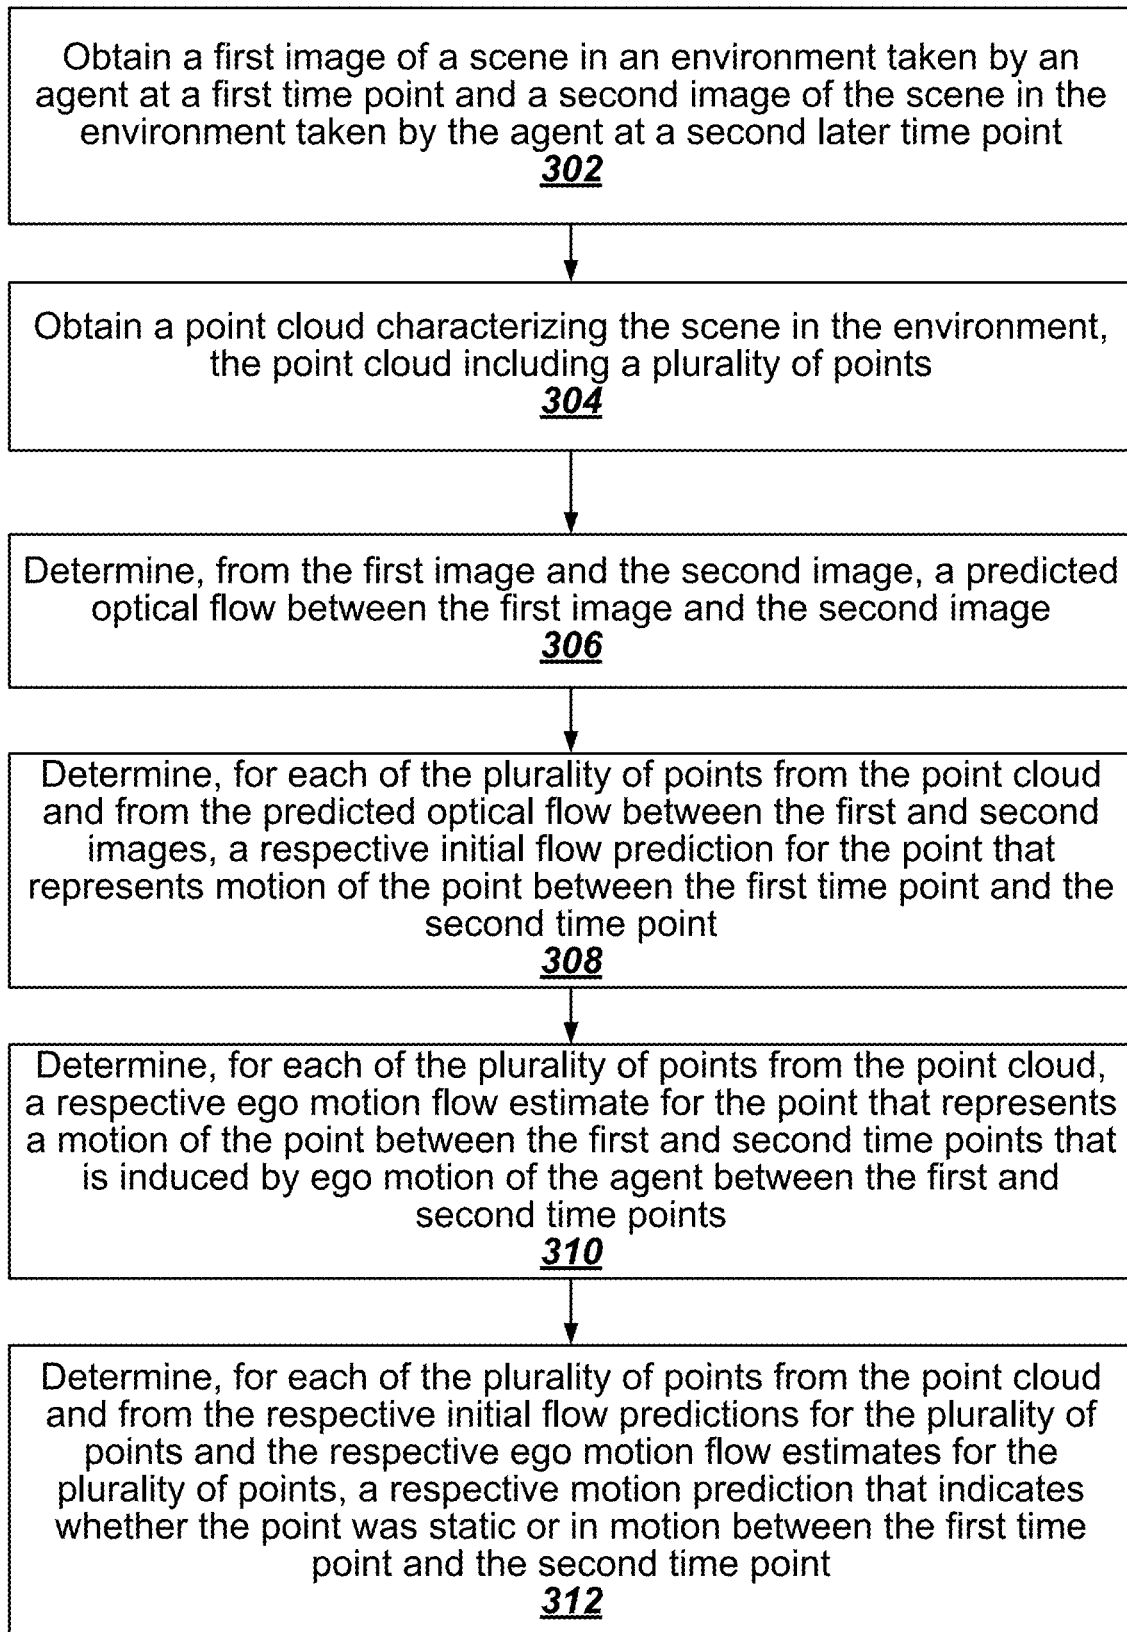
Obtain a first image of a scene in an environment taken by an agent at a first time point and a second image of the scene in the environment taken by the agent at a second later time point
302

Obtain a point cloud characterizing the scene in the environment, the point cloud including a plurality of points
304

Determine, from the first image and the second image, a predicted optical flow between the first image and the second image
306

Determine, for each of the plurality of points from the point cloud and from the predicted optical flow between the first and second images, a respective initial flow prediction for the point that represents motion of the point between the first time point and the second time point
308

Determine, for each of the plurality of points from the point cloud, a respective ego motion flow estimate for the point that represents a motion of the point between the first and second time points that is induced by ego motion of the agent between the first and second time points
310

Determine, for each of the plurality of points from the point cloud and from the respective initial flow predictions for the plurality of points and the respective ego motion flow estimates for the plurality of points, a respective motion prediction that indicates whether the point was static or in motion between the first time point and the second time point
312